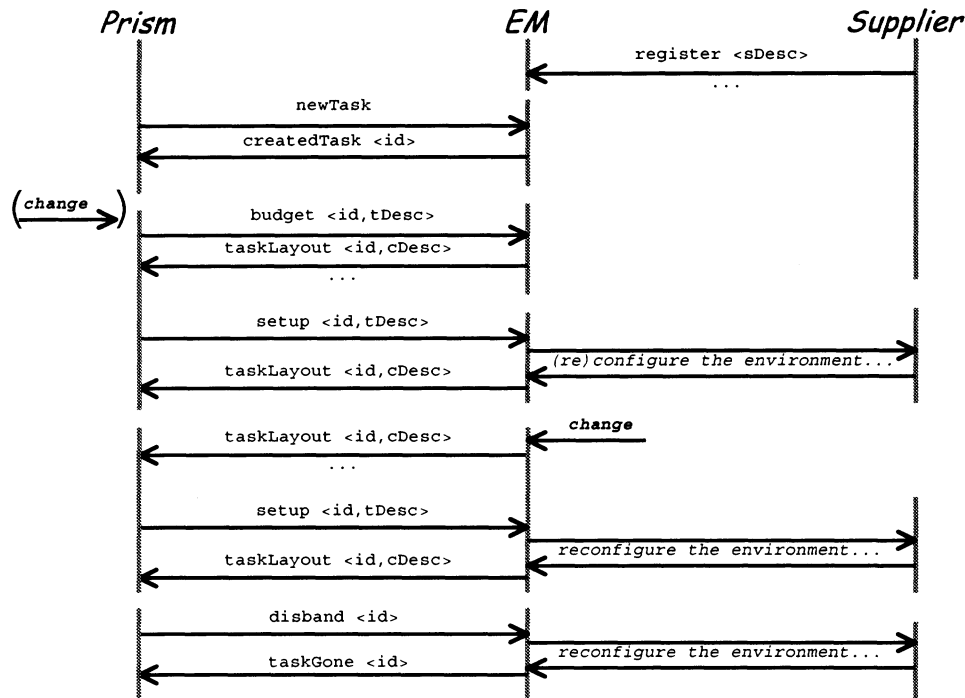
Prism

EM

Supplier

register <sDesc>

...

newTask

createdTask <id>

change

budget <id,tDesc>

taskLayout <id,cDesc>

...

setup <id,tDesc>

(re)configure the environment...

taskLayout <id,cDesc>

change

taskLayout <id,cDesc>

...

setup <id,tDesc>

reconfigure the environment...

taskLayout <id,cDesc>

disband <id>

reconfigure the environment...

taskGone <id>